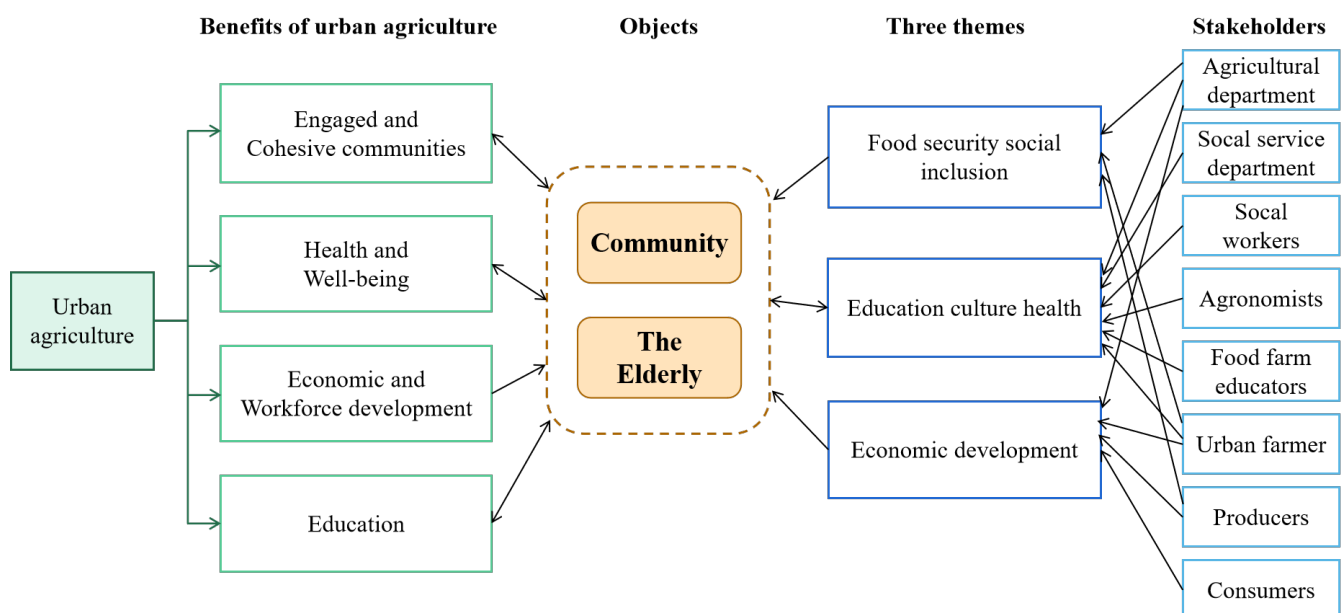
Benefits of urban agriculture

Objects

Three themes

Stakeholders

Urban agriculture

Engaged and Cohesive communities

Health and Well-being

Economic and Workforce development

Education

Community

The Elderly

Food security social inclusion

Education culture health

Economic development

Agricultural department

Socal service department

Socal workers

Agronomists

Food farm educators

Urban farmer

Producers

Consumers